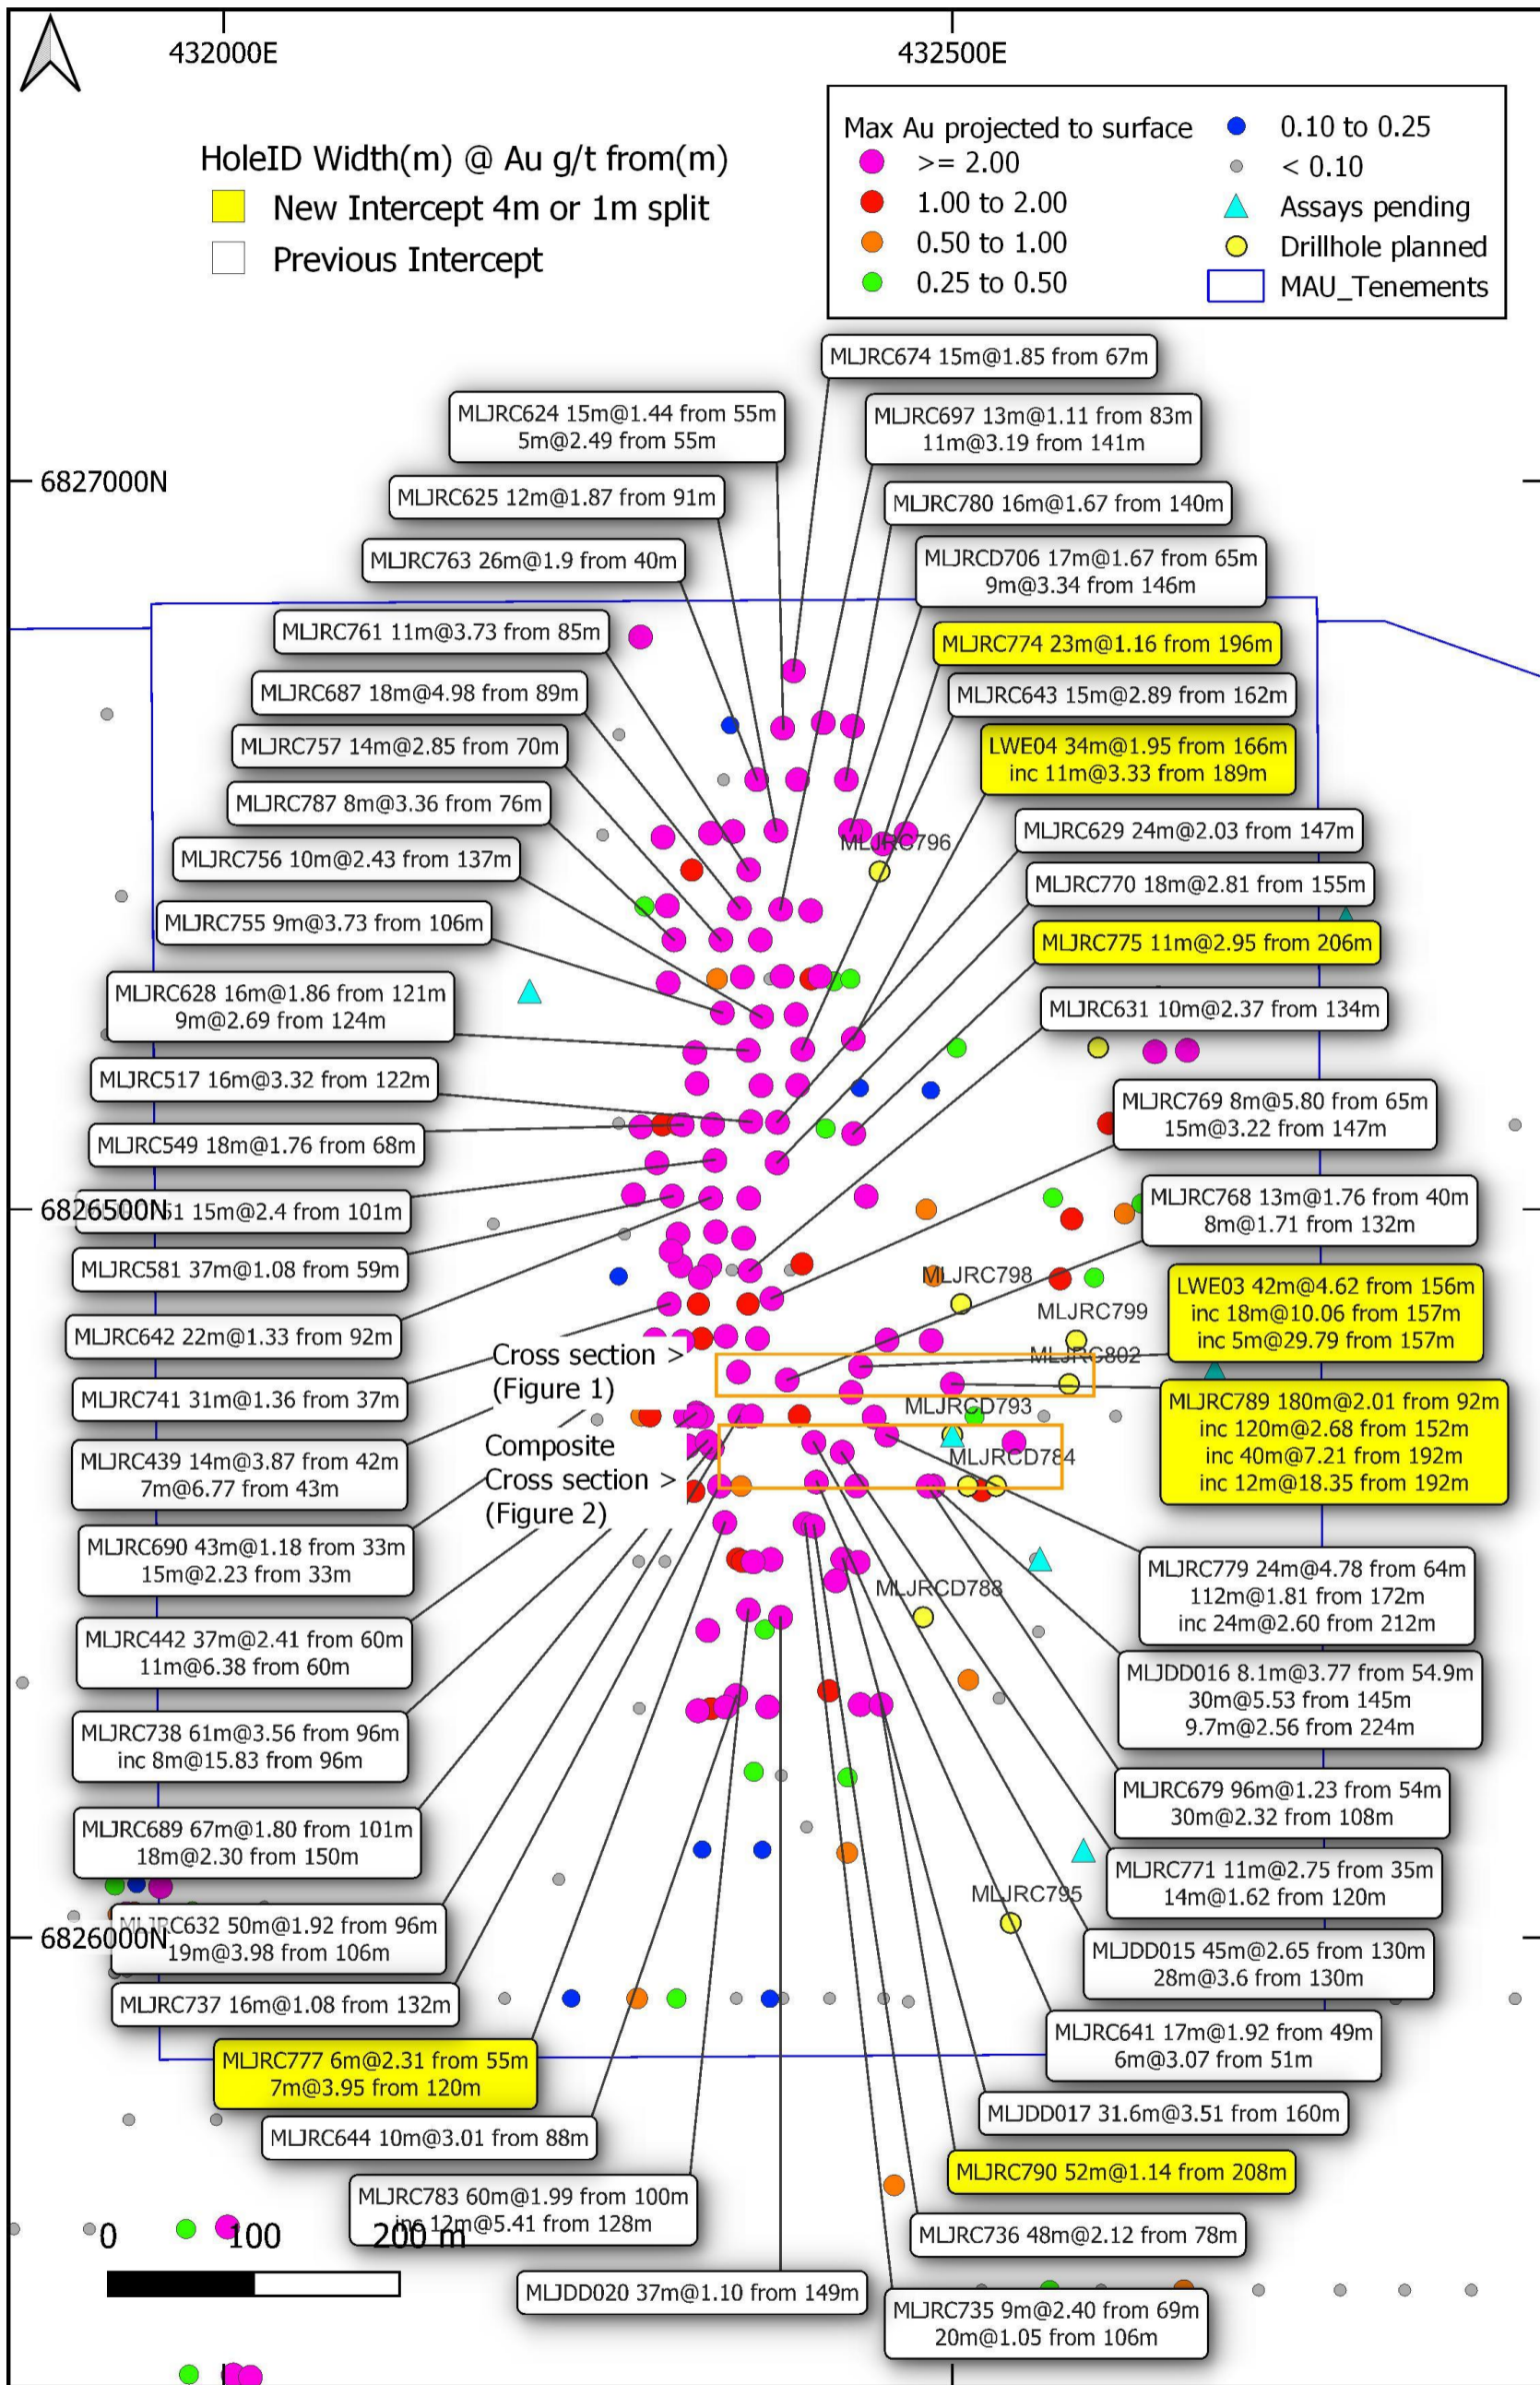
432000E

432500E

HoleID Width(m) @ Au g/t from(m)
New Intercept 4m or 1m split
Previous Intercept

Max Au projected to surface
>= 2.00
1.00 to 2.00
0.50 to 1.00
0.25 to 0.50
0.10 to 0.25
< 0.10
Assays pending
Drillhole planned
MAU_Tenements

MLJRC674 15m@1.85 from 67m
MLJRC624 15m@1.44 from 55m
5m@2.49 from 55m
MLJRC697 13m@1.11 from 83m
11m@3.19 from 141m
6827000N
MLJRC625 12m@1.87 from 91m
MLJRC780 16m@1.67 from 140m
MLJRC763 26m@1.9 from 40m
MLJRCD706 17m@1.67 from 65m
9m@3.34 from 146m
MLJRC761 11m@3.73 from 85m
MLJRC774 23m@1.16 from 196m
MLJRC687 18m@4.98 from 89m
MLJRC643 15m@2.89 from 162m
MLJRC757 14m@2.85 from 70m
LWE04 34m@1.95 from 166m
inc 11m@3.33 from 189m
MLJRC787 8m@3.36 from 76m
MLJRC629 24m@2.03 from 147m
MLJRC796
MLJRC756 10m@2.43 from 137m
MLJRC770 18m@2.81 from 155m
MLJRC755 9m@3.73 from 106m
MLJRC775 11m@2.95 from 206m
MLJRC628 16m@1.86 from 121m
9m@2.69 from 124m
MLJRC631 10m@2.37 from 134m
MLJRC517 16m@3.32 from 122m
MLJRC769 8m@5.80 from 65m
15m@3.22 from 147m
MLJRC549 18m@1.76 from 68m
6826500N
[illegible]1 15m@2.4 from 101m
MLJRC768 13m@1.76 from 40m
8m@1.71 from 132m
MLJRC581 37m@1.08 from 59m
MLJRC798
LWE03 42m@4.62 from 156m
inc 18m@10.06 from 157m
inc 5m@29.79 from 157m
MLJRC799
MLJRC642 22m@1.33 from 92m
Cross section >
(Figure 1)
MLJRC802
MLJRC741 31m@1.36 from 37m
MLJRCD793
MLJRC789 180m@2.01 from 92m
inc 120m@2.68 from 152m
inc 40m@7.21 from 192m
inc 12m@18.35 from 192m
MLJRC439 14m@3.87 from 42m
7m@6.77 from 43m
Composite
Cross section >
(Figure 2)
MLJRCD784
MLJRC690 43m@1.18 from 33m
15m@2.23 from 33m
MLJRC779 24m@4.78 from 64m
112m@1.81 from 172m
inc 24m@2.60 from 212m
MLJRCD788
MLJRC442 37m@2.41 from 60m
11m@6.38 from 60m
MLJDD016 8.1m@3.77 from 54.9m
30m@5.53 from 145m
9.7m@2.56 from 224m
MLJRC738 61m@3.56 from 96m
inc 8m@15.83 from 96m
MLJRC679 96m@1.23 from 54m
30m@2.32 from 108m
MLJRC689 67m@1.80 from 101m
18m@2.30 from 150m
MLJRC771 11m@2.75 from 35m
14m@1.62 from 120m
MLJRC795
MLJRC632 50m@1.92 from 96m
6826000N
19m@3.98 from 106m
MLJDD015 45m@2.65 from 130m
28m@3.6 from 130m
MLJRC737 16m@1.08 from 132m
MLJRC641 17m@1.92 from 49m
6m@3.07 from 51m
MLJRC777 6m@2.31 from 55m
7m@3.95 from 120m
MLJDD017 31.6m@3.51 from 160m
MLJRC644 10m@3.01 from 88m
MLJRC790 52m@1.14 from 208m
MLJRC783 60m@1.99 from 100m
inc 12m@5.41 from 128m
0
100
200 m
MLJRC736 48m@2.12 from 78m
MLJDD020 37m@1.10 from 149m
MLJRC735 9m@2.40 from 69m
20m@1.05 from 106m